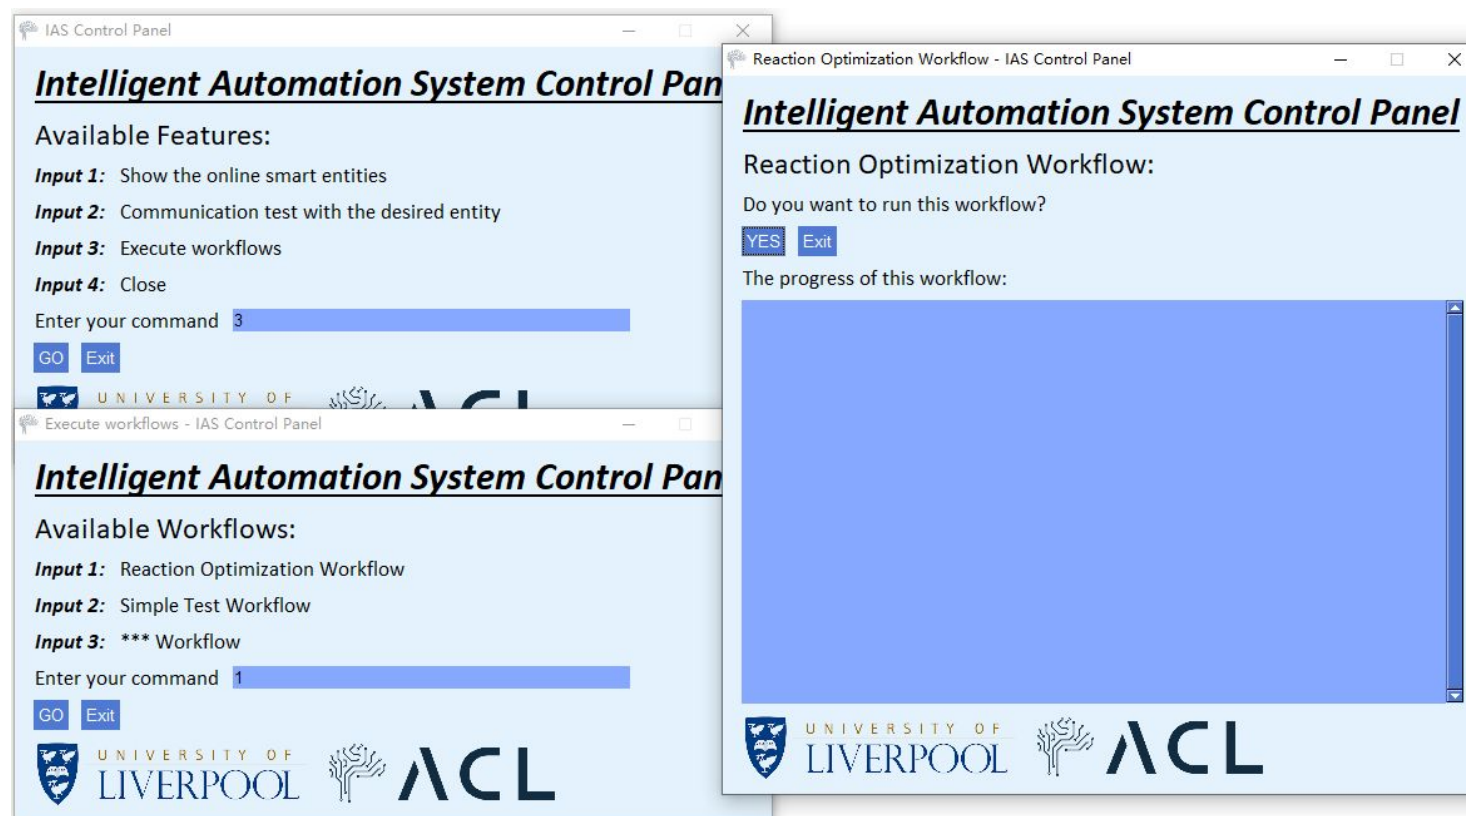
IAS Control Panel

Intelligent Automation System Control Pan

Available Features:

Input 1: Show the online smart entities

Input 2: Communication test with the desired entity

Input 3: Execute workflows

Input 4: Close

Enter your command 3

GO Exit

UNIVERSITY OF

Execute workflows - IAS Control Panel

Intelligent Automation System Control Pan

Available Workflows:

Input 1: Reaction Optimization Workflow

Input 2: Simple Test Workflow

Input 3: *** Workflow

Enter your command 1

GO Exit

UNIVERSITY OF LIVERPOOL ACL

Reaction Optimization Workflow - IAS Control Panel

Intelligent Automation System Control Panel

Reaction Optimization Workflow:

Do you want to run this workflow?

YES Exit

The progress of this workflow:

UNIVERSITY OF LIVERPOOL ACL